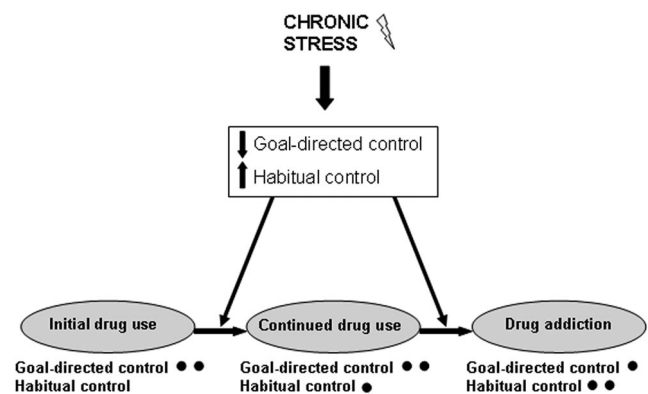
CHRONIC STRESS

Goal-directed control
Habitual control

Initial drug use
Goal-directed control ● ●
Habitual control

Continued drug use
Goal-directed control ● ●
Habitual control ●

Drug addiction
Goal-directed control ●
Habitual control ● ●